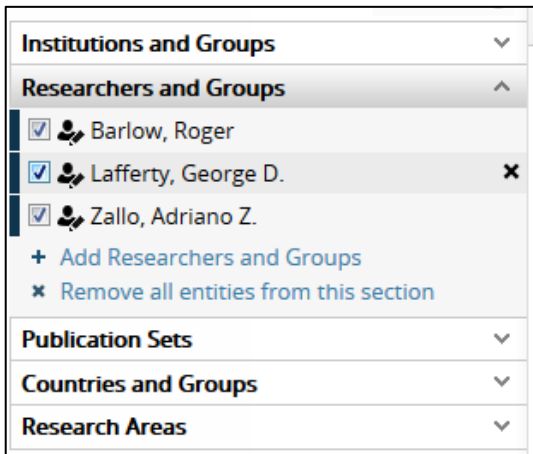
Institutions and Groups

Researchers and Groups

Barlow, Roger

Lafferty, George D.

Zallo, Adriano Z.

+ Add Researchers and Groups

× Remove all entities from this section

Publication Sets

Countries and Groups

Research Areas